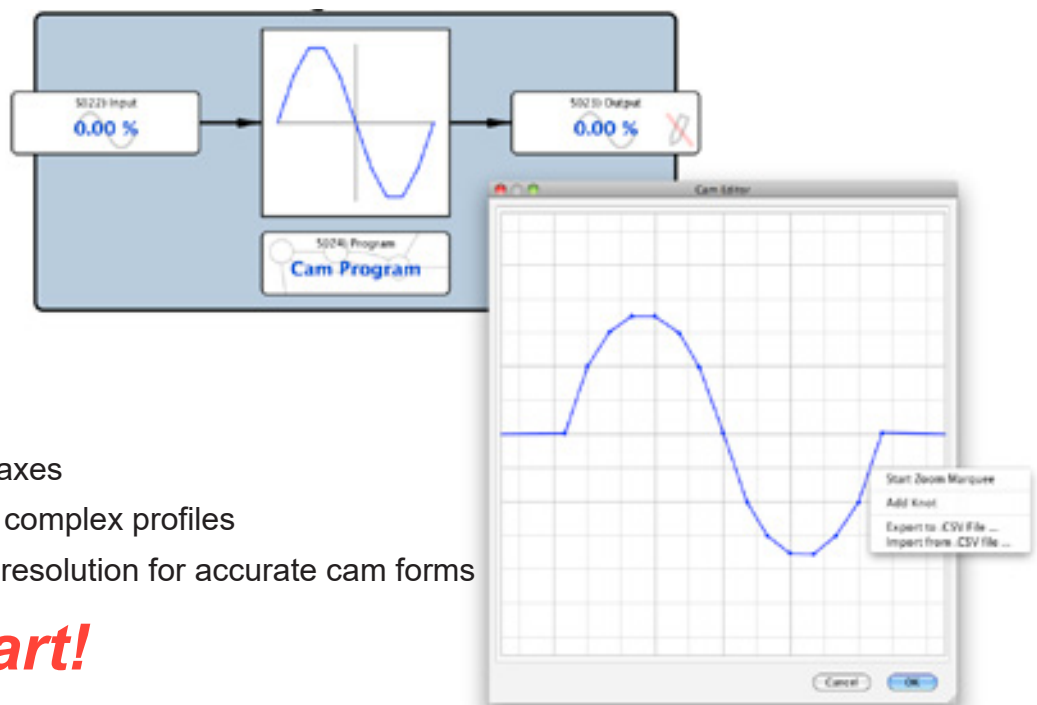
5022) Input
0.00 %

5023) Output
0.00 %

5024) Program
Cam Program

Cam Editor

Start Zoom Marquee
Add Knot
Export to .CSV File ...
Import from .CSV file ...

Cancel
OK

axes
complex profiles
resolution for accurate cam forms
art!